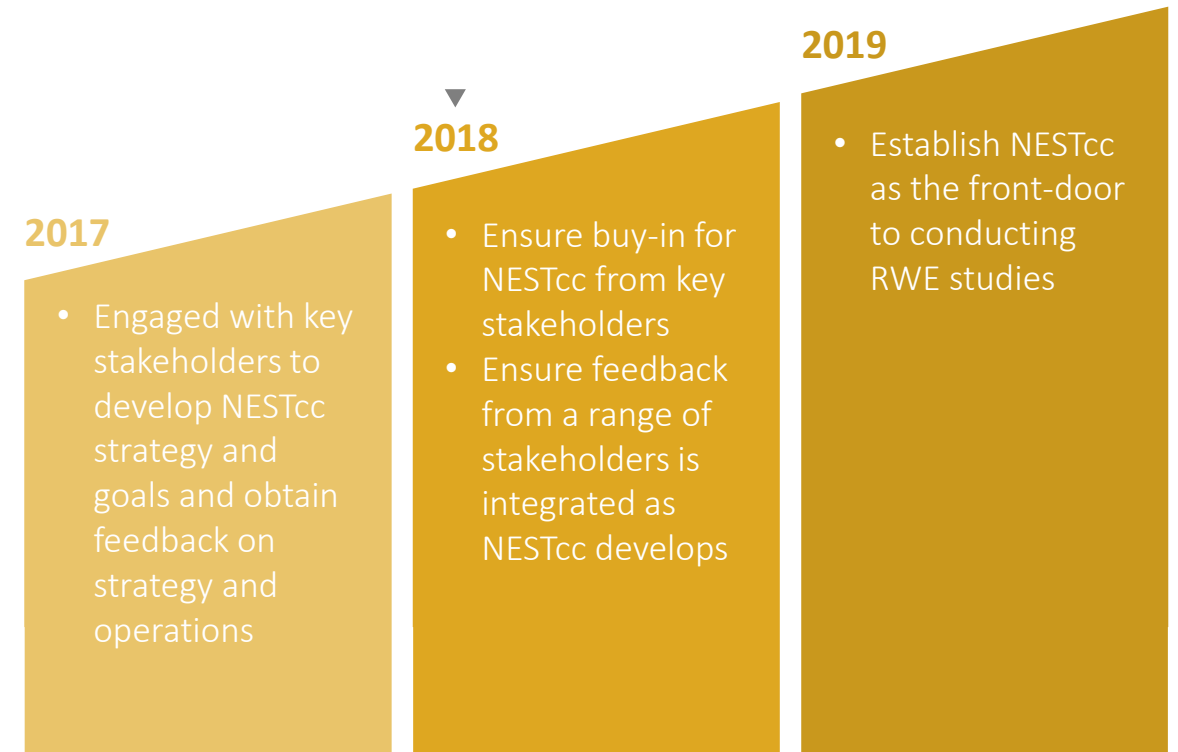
2017

• Engaged with key stakeholders to develop NESTcc strategy and goals and obtain feedback on strategy and operations

2018

• Ensure buy-in for NESTcc from key stakeholders
• Ensure feedback from a range of stakeholders is integrated as NESTcc develops

2019

• Establish NESTcc as the front-door to conducting RWE studies